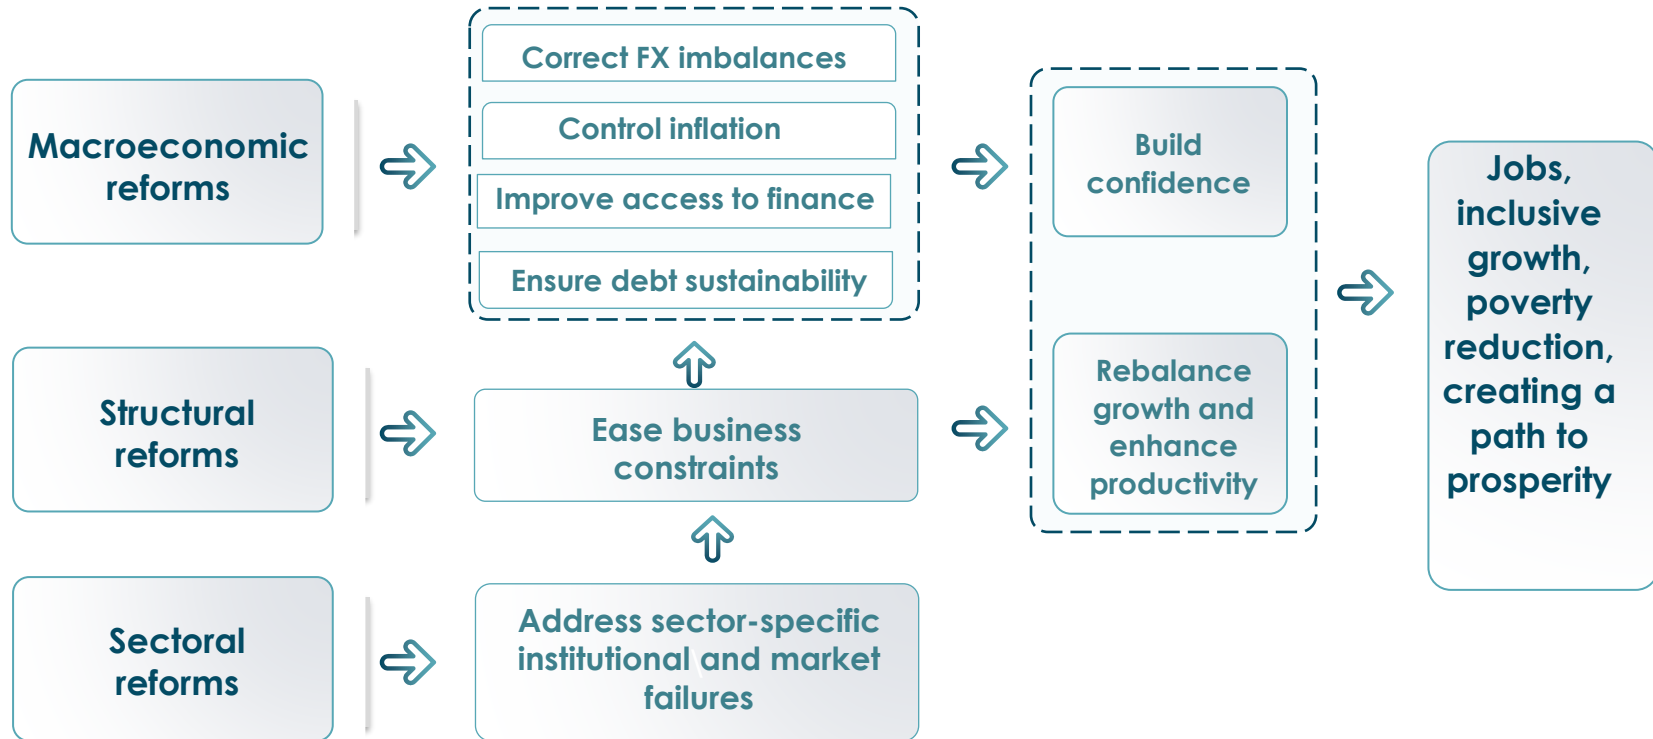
Macroeconomic reforms

Correct FX imbalances

Control inflation

Improve access to finance

Ensure debt sustainability

Build confidence

Jobs, inclusive growth, poverty reduction, creating a path to prosperity

Structural reforms

Ease business constraints

Rebalance growth and enhance productivity

Sectoral reforms

Address sector-specific institutional and market failures